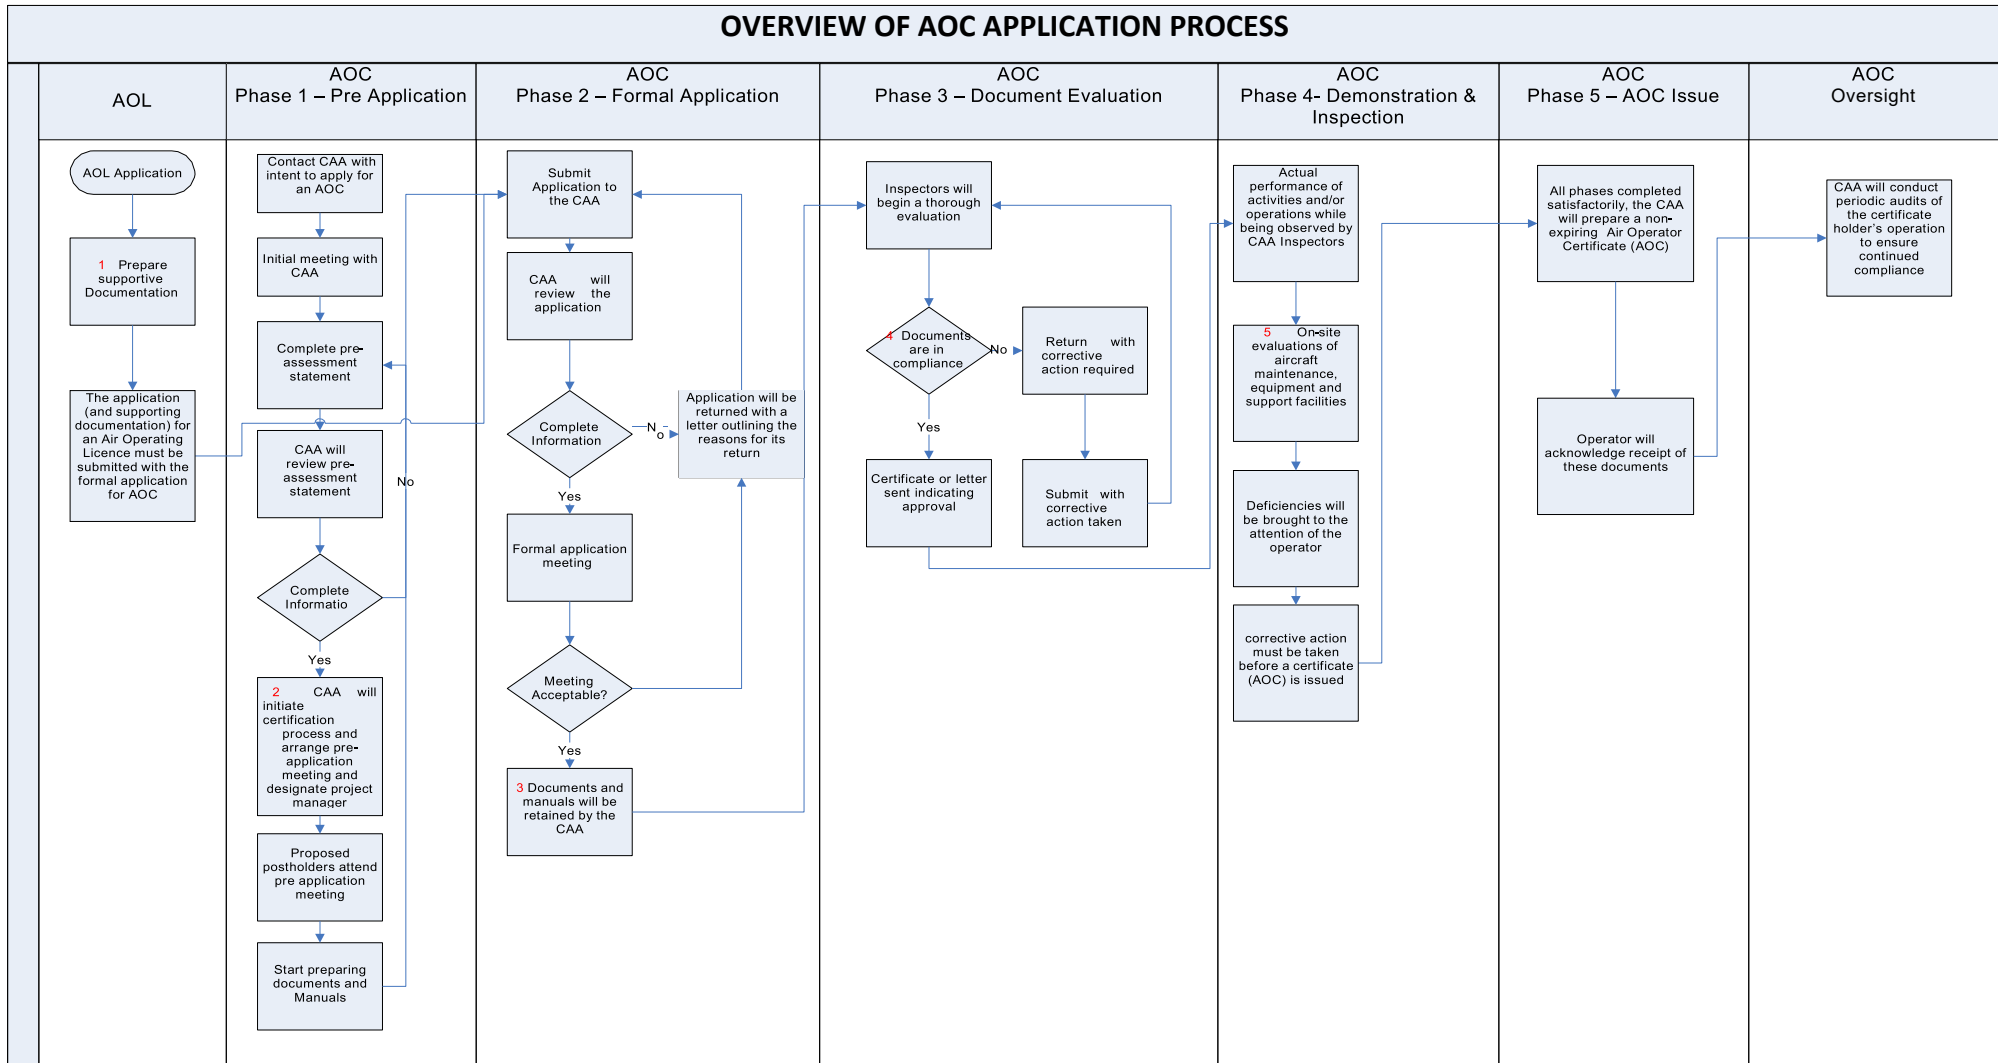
OVERVIEW OF AOC APPLICATION PROCESS

AOL

AOC
Phase 1 – Pre Application

AOC
Phase 2 – Formal Application

AOC
Phase 3 – Document Evaluation

AOC
Phase 4- Demonstration & Inspection

AOC
Phase 5 – AOC Issue

AOC
Oversight

AOL Application

1 Prepare supportive Documentation

The application (and supporting documentation) for an Air Operating Licence must be submitted with the formal application for AOC

Contact CAA with intent to apply for an AOC

Initial meeting with CAA

Complete pre-assessment statement

CAA will review pre-assessment statement

Complete Informatio

No

Yes

2 CAA will initiate certification process and arrange pre-application meeting and designate project manager

Proposed postholders attend pre application meeting

Start preparing documents and Manuals

Submit Application to the CAA

CAA will review the application

Complete Information

No

Application will be returned with a letter outlining the reasons for its return

Yes

Formal application meeting

Meeting Acceptable?

Yes

3 Documents and manuals will be retained by the CAA

Inspectors will begin a thorough evaluation

4 Documents are in compliance

No

Return with corrective action required

Yes

Certificate or letter sent indicating approval

Submit with corrective action taken

Actual performance of activities and/or operations while being observed by CAA Inspectors

5 On-site evaluations of aircraft maintenance, equipment and support facilities

Deficiencies will be brought to the attention of the operator

corrective action must be taken before a certificate (AOC) is issued

All phases completed satisfactorily, the CAA will prepare a non-expiring Air Operator Certificate (AOC)

Operator will acknowledge receipt of these documents

CAA will conduct periodic audits of the certificate holder's operation to ensure continued compliance